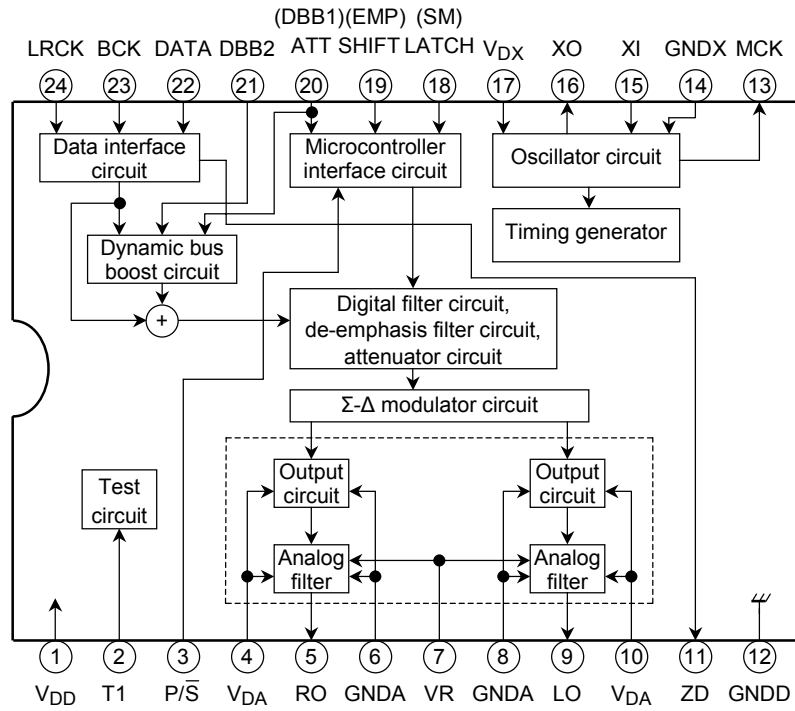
(DBB1)(EMP) (SM)

LRCK BCK DATA DBB2 ATT SHIFT LATCH $V_{DX}$ XO XI GNDX MCK

24 23 22 21 20 19 18 17 16 15 14 13

Data interface circuit

Microcontroller interface circuit

Oscillator circuit

Timing generator

Dynamic bus boost circuit

+

Digital filter circuit, de-emphasis filter circuit, attenuator circuit

Σ-Δ modulator circuit

Test circuit

Output circuit

Output circuit

Analog filter

Analog filter

1 2 3 4 5 6 7 8 9 10 11 12

$V_{DD}$ T1 $P/\overline{S}$ $V_{DA}$ RO GNDA VR GNDA LO $V_{DA}$ ZD GNDD